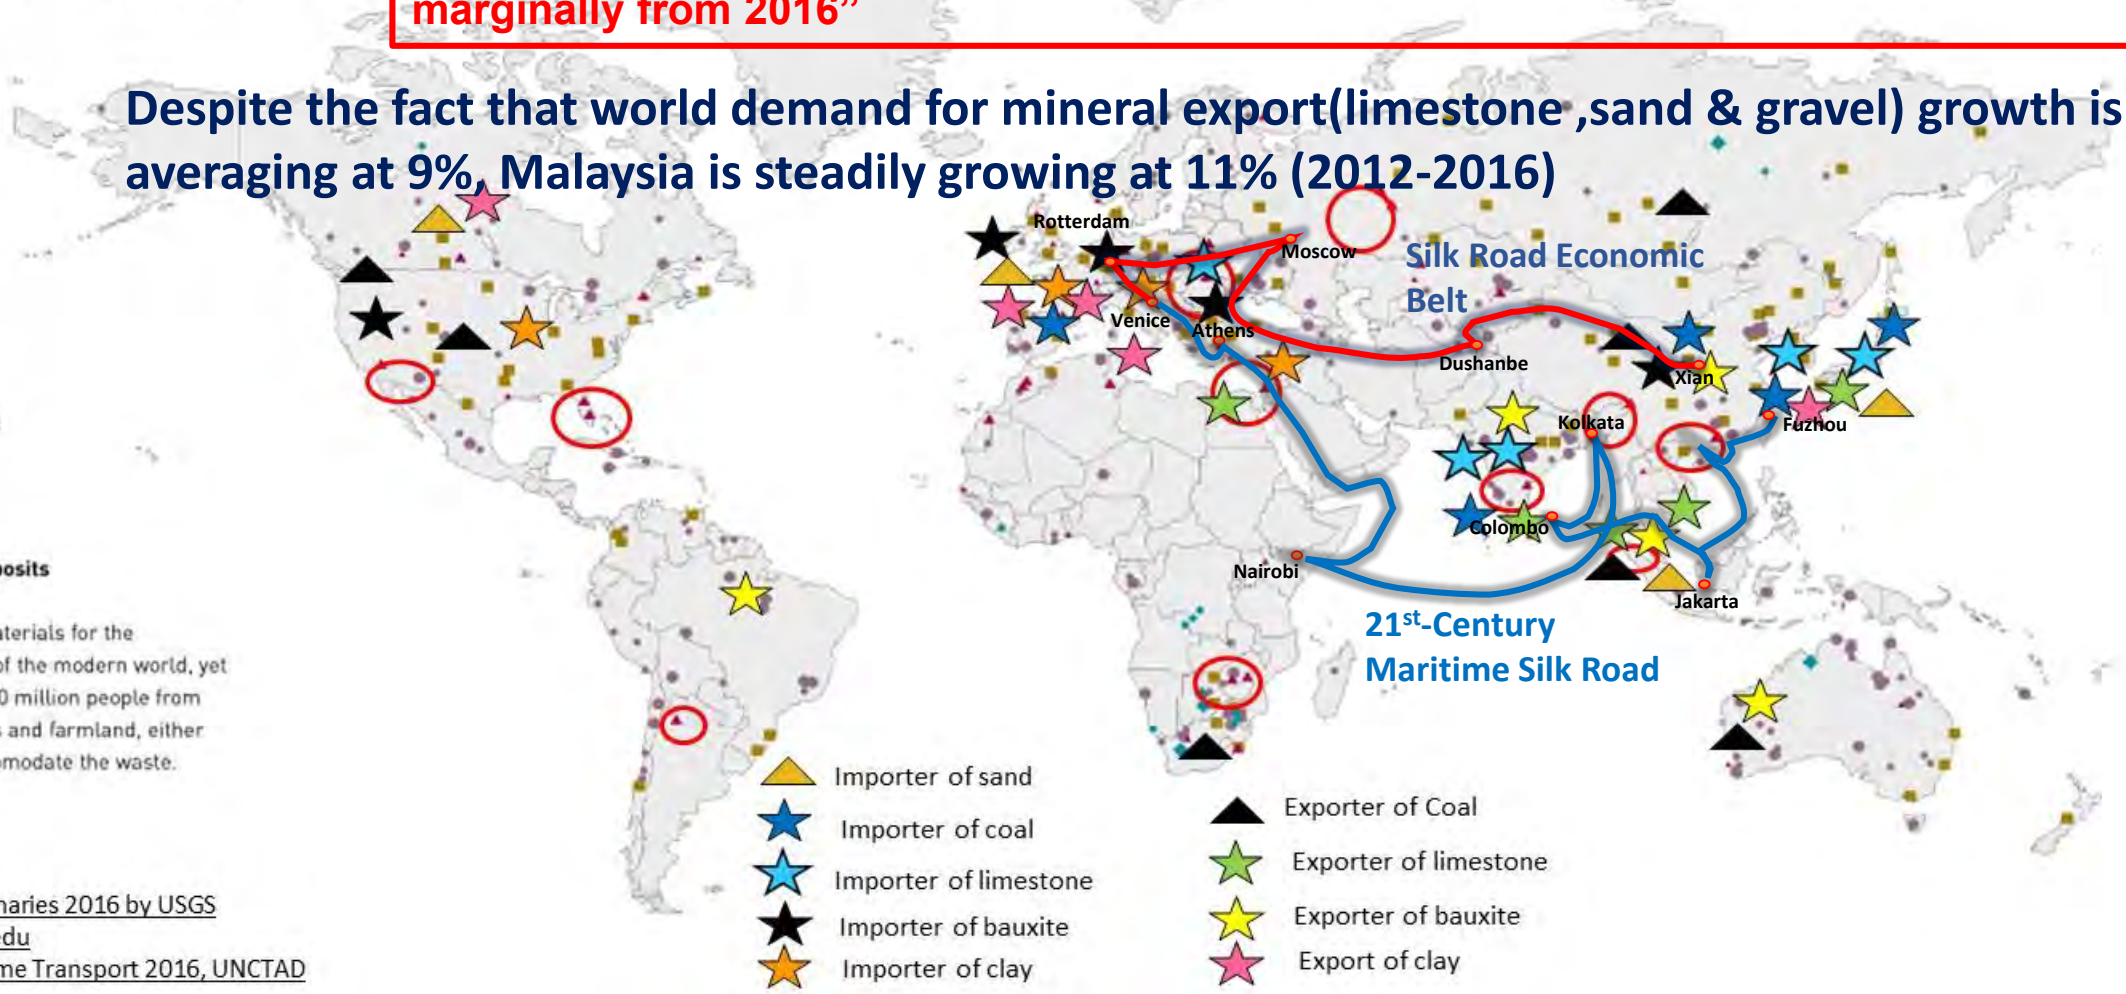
marginally from 2016"

Despite the fact that world demand for mineral export(limestone ,sand & gravel) growth is averaging at 9%, Malaysia is steadily growing at 11% (2012-2016)

Rotterdam
Moscow
Venice
Athens
Silk Road Economic Belt
Dushanbe
Xian
Fuzhou
Kolkata
Colombo
Nairobi
Jakarta
21$^{st}$-Century Maritime Silk Road

posits
aterials for the
f the modern world, yet
0 million people from
and farmland, either
modate the waste.

Importer of sand
Importer of coal
Importer of limestone
Importer of bauxite
Importer of clay
Exporter of Coal
Exporter of limestone
Exporter of bauxite
Export of clay

naries 2016 by USGS
du
me Transport 2016, UNCTAD